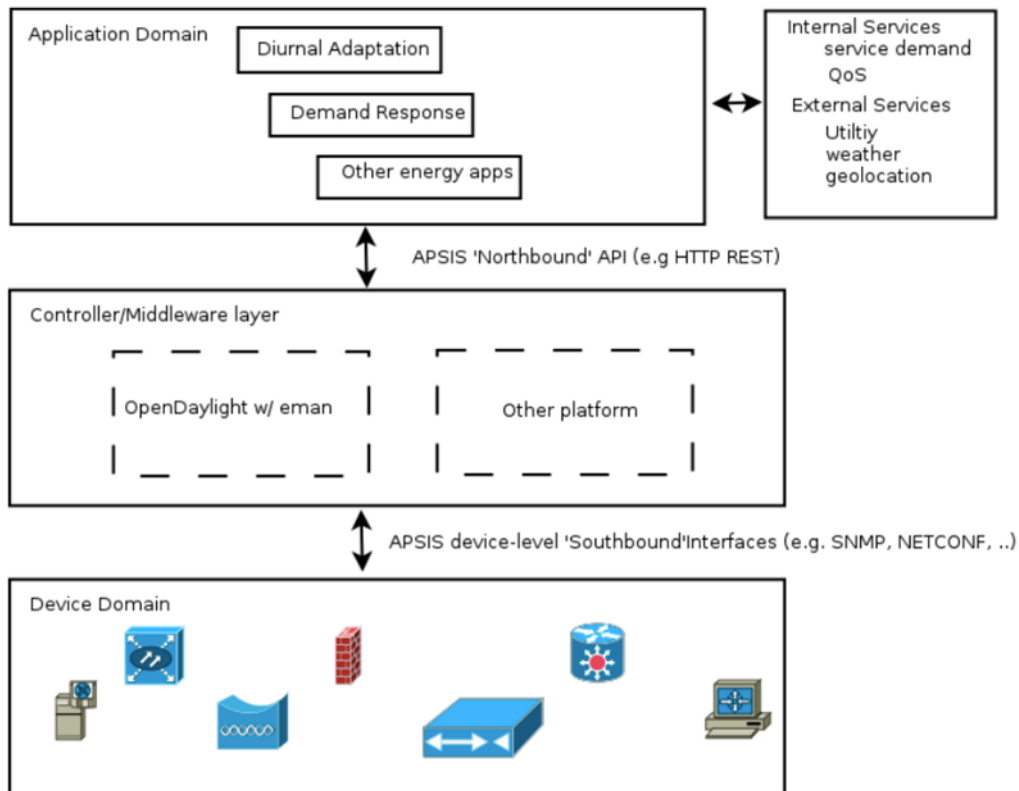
Application Domain

Diurnal Adaptation

Demand Response

Other energy apps

Internal Services
service demand
QoS
External Services
Utiltiy
weather
geolocation

APSIS 'Northbound' API (e.g HTTP REST)

Controller/Middleware layer

OpenDaylight w/ eman

Other platform

APSIS device-level 'Southbound'Interfaces (e.g. SNMP, NETCONF, ..)

Device Domain